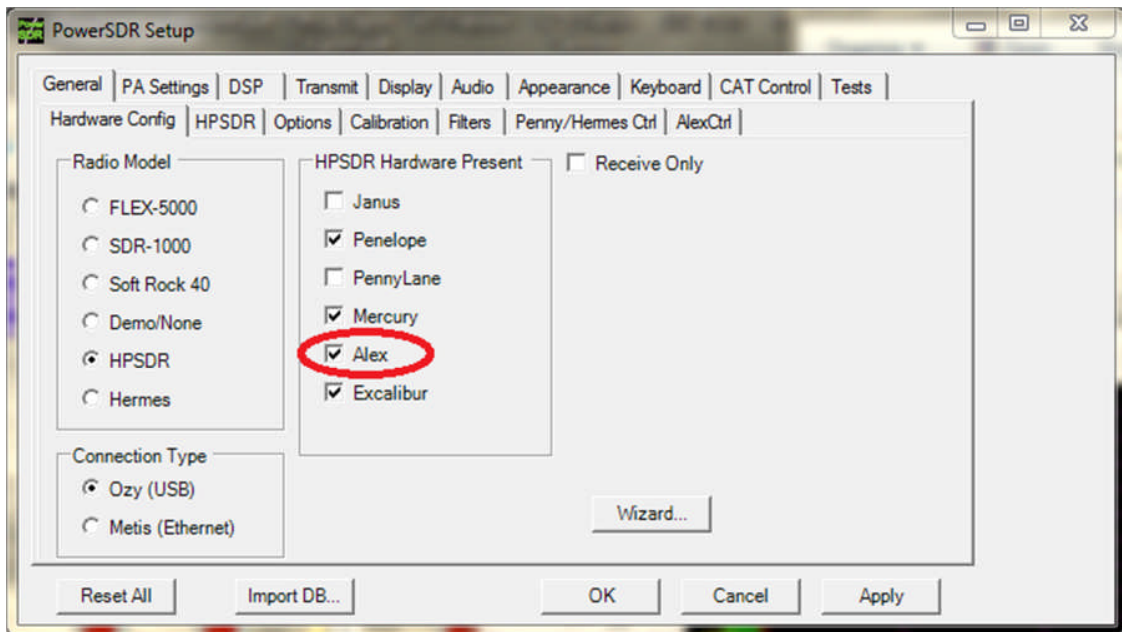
PowerSDR Setup

General | PA Settings | DSP | Transmit | Display | Audio | Appearance | Keyboard | CAT Control | Tests

Hardware Config | HPSDR | Options | Calibration | Filters | Penny/Hermes Ctrl | AlexCtrl

Radio Model
FLEX-5000
SDR-1000
Soft Rock 40
Demo/None
HPSDR
Hermes

HPSDR Hardware Present
Janus
Penelope
PennyLane
Mercury
Alex
Excalibur

Receive Only

Connection Type
Ozy (USB)
Metis (Ethernet)

Wizard...

Reset All
Import DB...
OK
Cancel
Apply